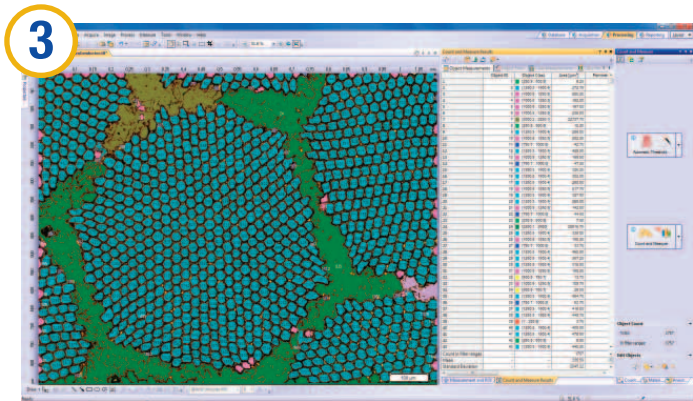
3

Database | Acquisition | Processing | Reporting

Count and Measure Results

Object Measurements

Object ID | Object Class | Area [µm²]

Count and Measure

Object Count

Edit Objects

Measurement and ROI | Count and Measure Results

100 µm